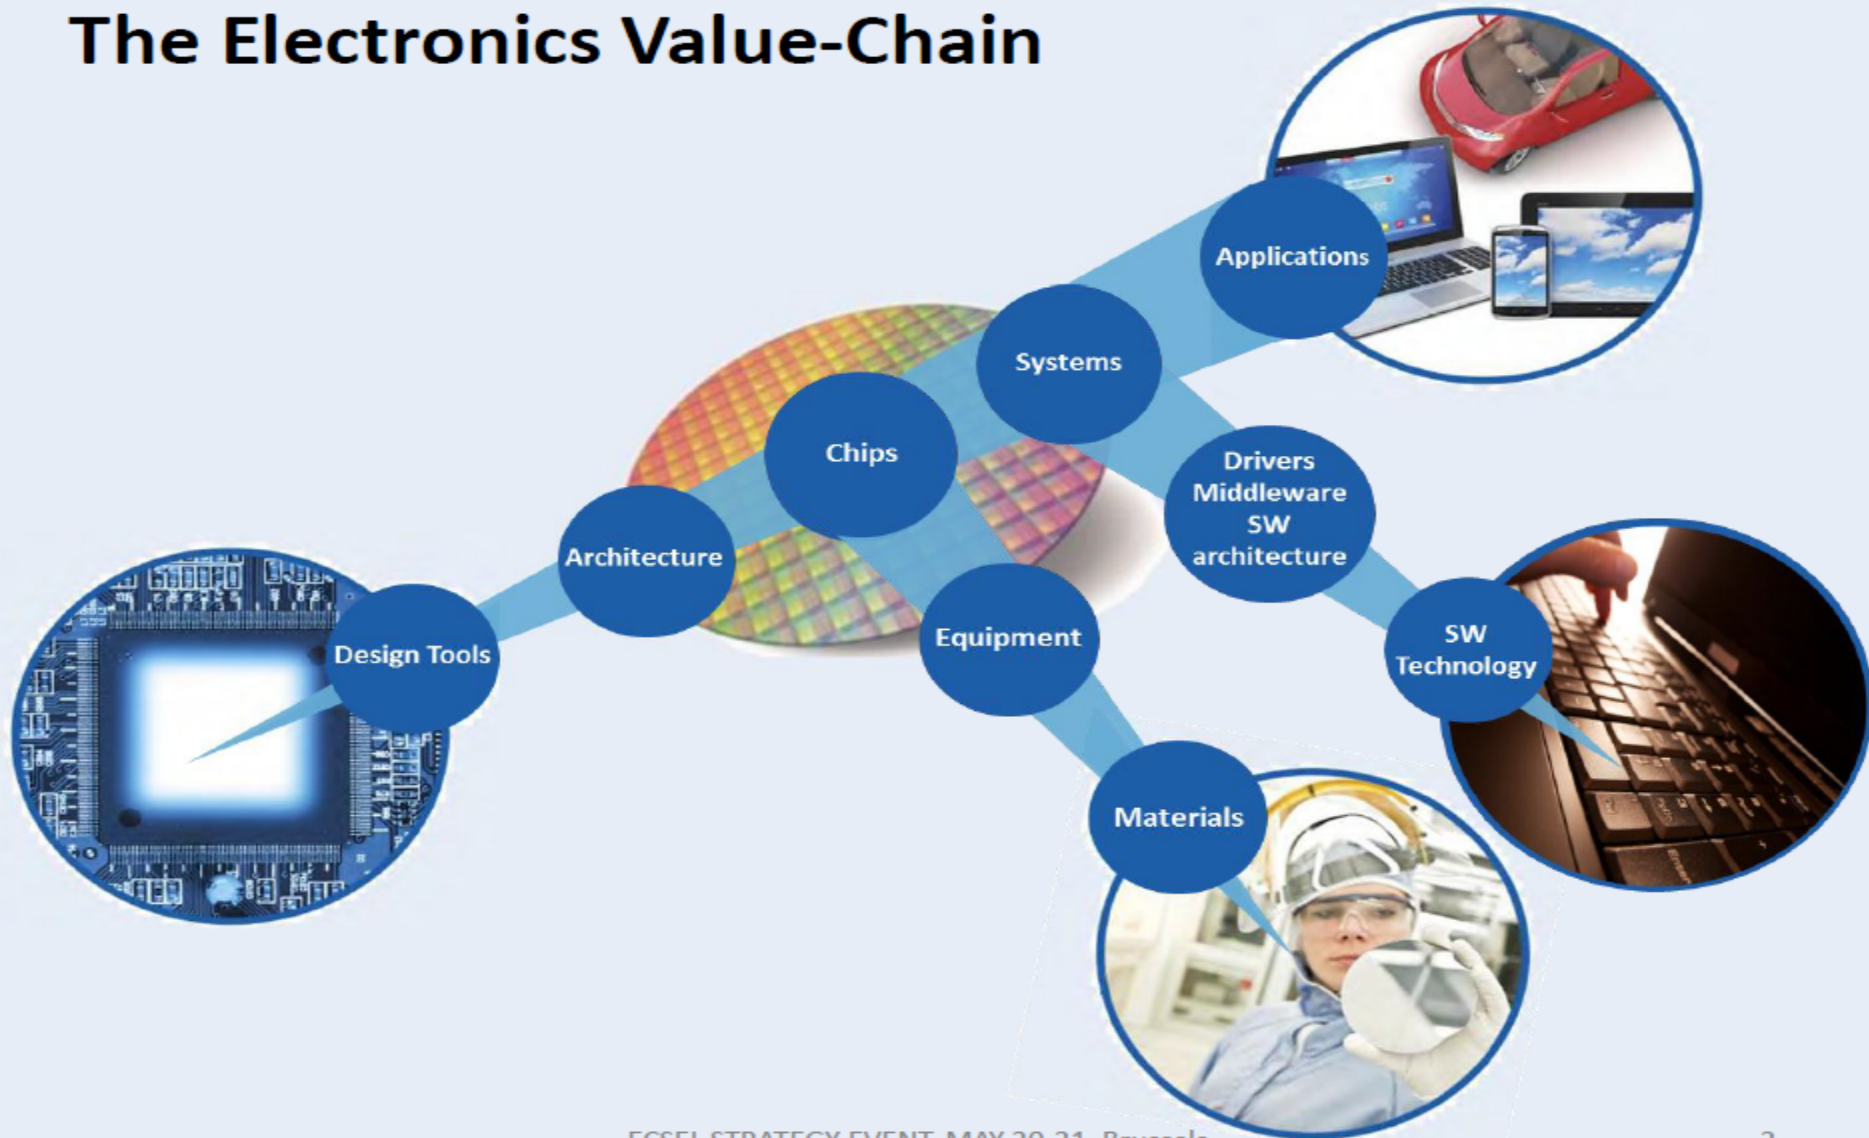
The Electronics Value-Chain

Applications

Systems

Chips

Drivers Middleware SW architecture

Architecture

Design Tools

Equipment

SW Technology

Materials

ECSEL STRATEGY EVENT MAY 20-21, Brussels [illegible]

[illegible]